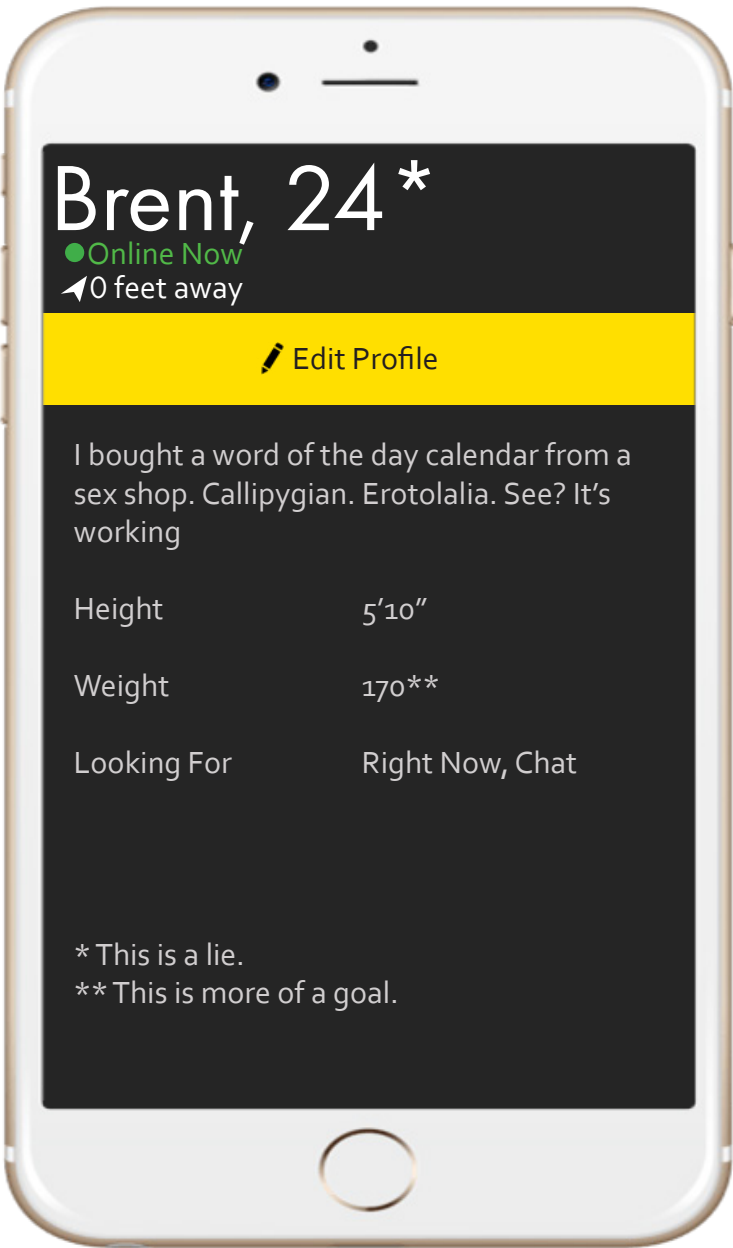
Brent, 24*
Online Now
0 feet away

Edit Profile

I bought a word of the day calendar from a sex shop. Callipygian. Erotolalia. See? It's working

| | |
|---|---|
| Height | 5'10" |
| Weight | 170** |
| Looking For | Right Now, Chat |

* This is a lie.
** This is more of a goal.